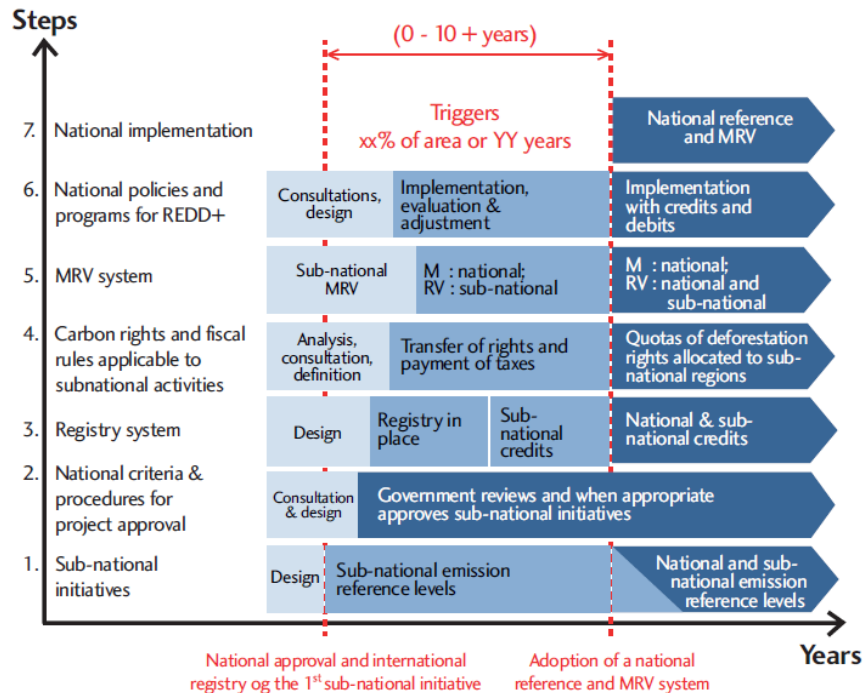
Steps

(0 - 10 + years)

Triggers
xx% of area or YY years

7. National implementation

National reference and MRV

6. National policies and programs for REDD+

Consultations, design

Implementation, evaluation & adjustment

Implementation with credits and debits

5. MRV system

Sub-national MRV

M : national;
RV : sub-national

M : national;
RV : national and sub-national

4. Carbon rights and fiscal rules applicable to subnational activities

Analysis, consultation, definition

Transfer of rights and payment of taxes

Quotas of deforestation rights allocated to sub-national regions

3. Registry system

Design

Registry in place

Sub-national credits

National & sub-national credits

2. National criteria & procedures for project approval

Consultation & design

Government reviews and when appropriate approves sub-national initiatives

1. Sub-national initiatives

Design

Sub-national emission reference levels

National and sub-national emission reference levels

Years

National approval and international registry og the 1$^{st}$ sub-national initiative

Adoption of a national reference and MRV system